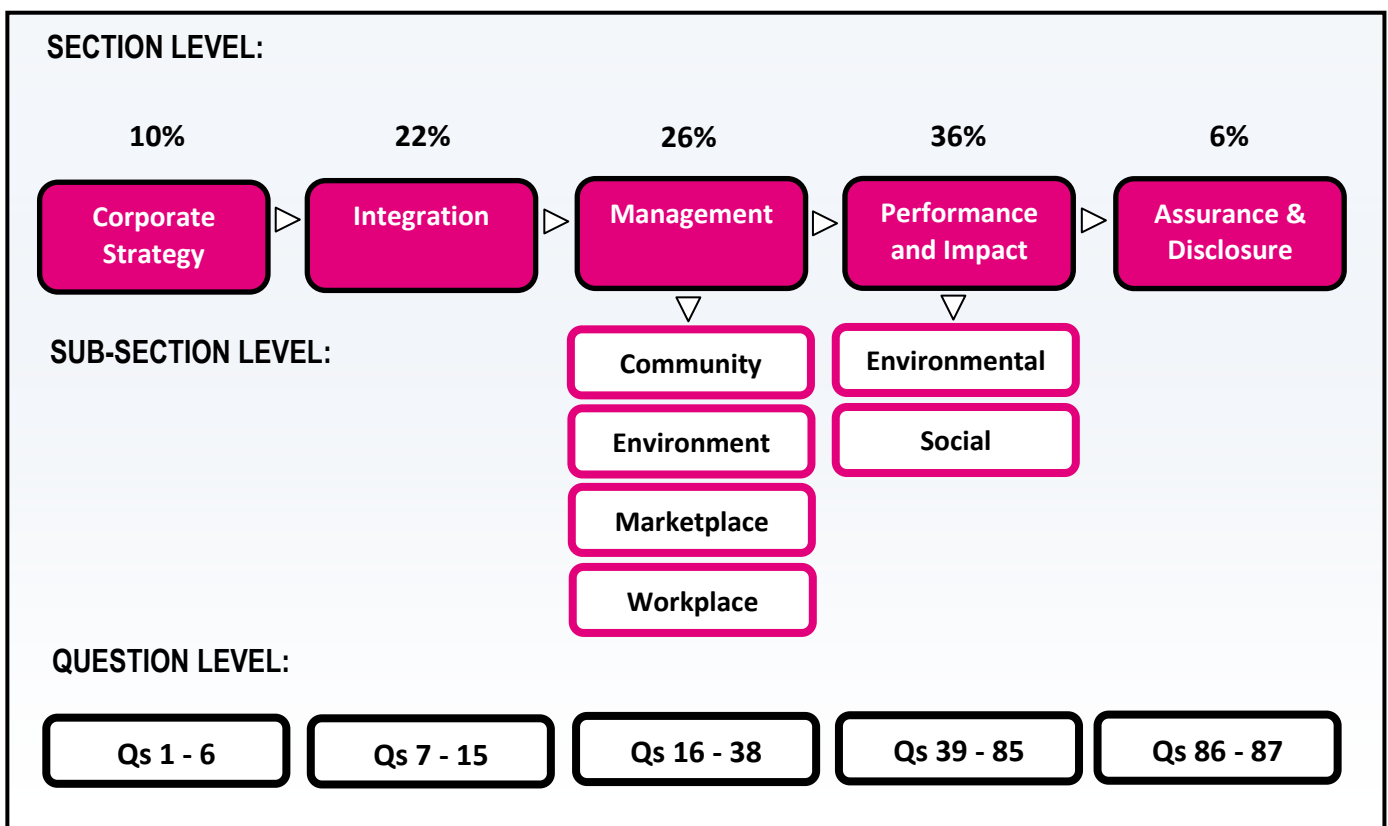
SECTION LEVEL:

10%

Corporate Strategy

22%

Integration

26%

Management

36%

Performance and Impact

6%

Assurance & Disclosure

SUB-SECTION LEVEL:

Community

Environment

Marketplace

Workplace

Environmental

Social

QUESTION LEVEL:

Qs 1 - 6

Qs 7 - 15

Qs 16 - 38

Qs 39 - 85

Qs 86 - 87